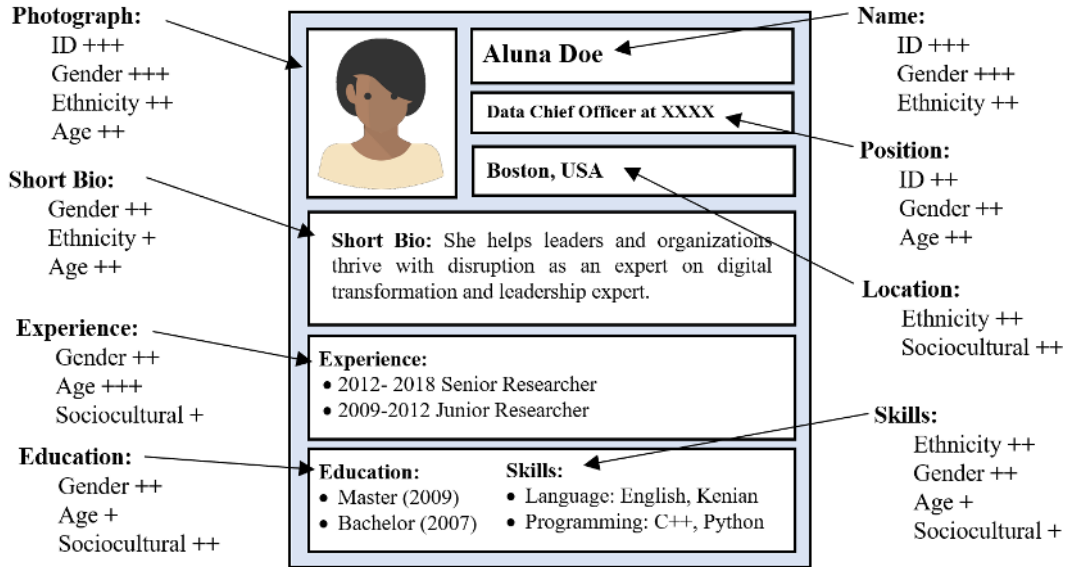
Photograph:
ID +++
Gender +++
Ethnicity ++
Age ++

Short Bio:
Gender ++
Ethnicity +
Age ++

Experience:
Gender ++
Age +++
Sociocultural +

Education:
Gender ++
Age +
Sociocultural ++

Aluna Doe

Data Chief Officer at XXXX

Boston, USA

Short Bio: She helps leaders and organizations thrive with disruption as an expert on digital transformation and leadership expert.

Experience:
• 2012- 2018 Senior Researcher
• 2009-2012 Junior Researcher

Education:
• Master (2009)
• Bachelor (2007)

Skills:
• Language: English, Kenian
• Programming: C++, Python

Name:
ID +++
Gender +++
Ethnicity ++

Position:
ID ++
Gender ++
Age ++

Location:
Ethnicity ++
Sociocultural ++

Skills:
Ethnicity ++
Gender ++
Age +
Sociocultural +